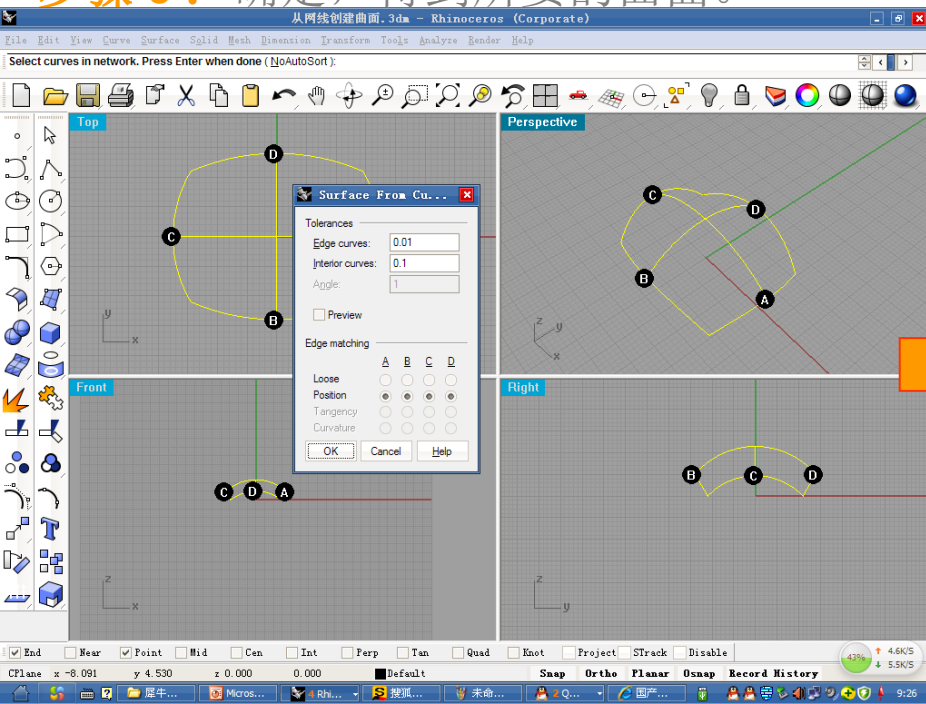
从网线创建曲面.3dm - Rhinoceros (Corporate)

File Edit View Curve Surface Solid Mesh Dimension Transform Tools Analyze Render Help

Select curves in network. Press Enter when done ( NoAutoSort ):

Top

Perspective

Front

Right

D C B A

Surface From Cu...

Tolerances

Edge curves: 0.01

Interior curves: 0.1

Angle: 1

Preview

Edge matching

| | A | B | C | D |
|---|---|---|---|---|
| Loose | | | | |
| Position | | | | |
| Tangency | | | | |
| Curvature | | | | |

OK Cancel Help

End Near Point Mid Cen Int Perp Tan Quad Knot Project STrack Disable

CPlane x -8.091 y 4.530 z 0.000 0.000 Default Snap Ortho Planar Osnap Record History

43% 4.6K/S 5.5K/S

犀牛... Micros... 4 Rhi... 搜狐... 未命... 2 Q... 国产... 9:26